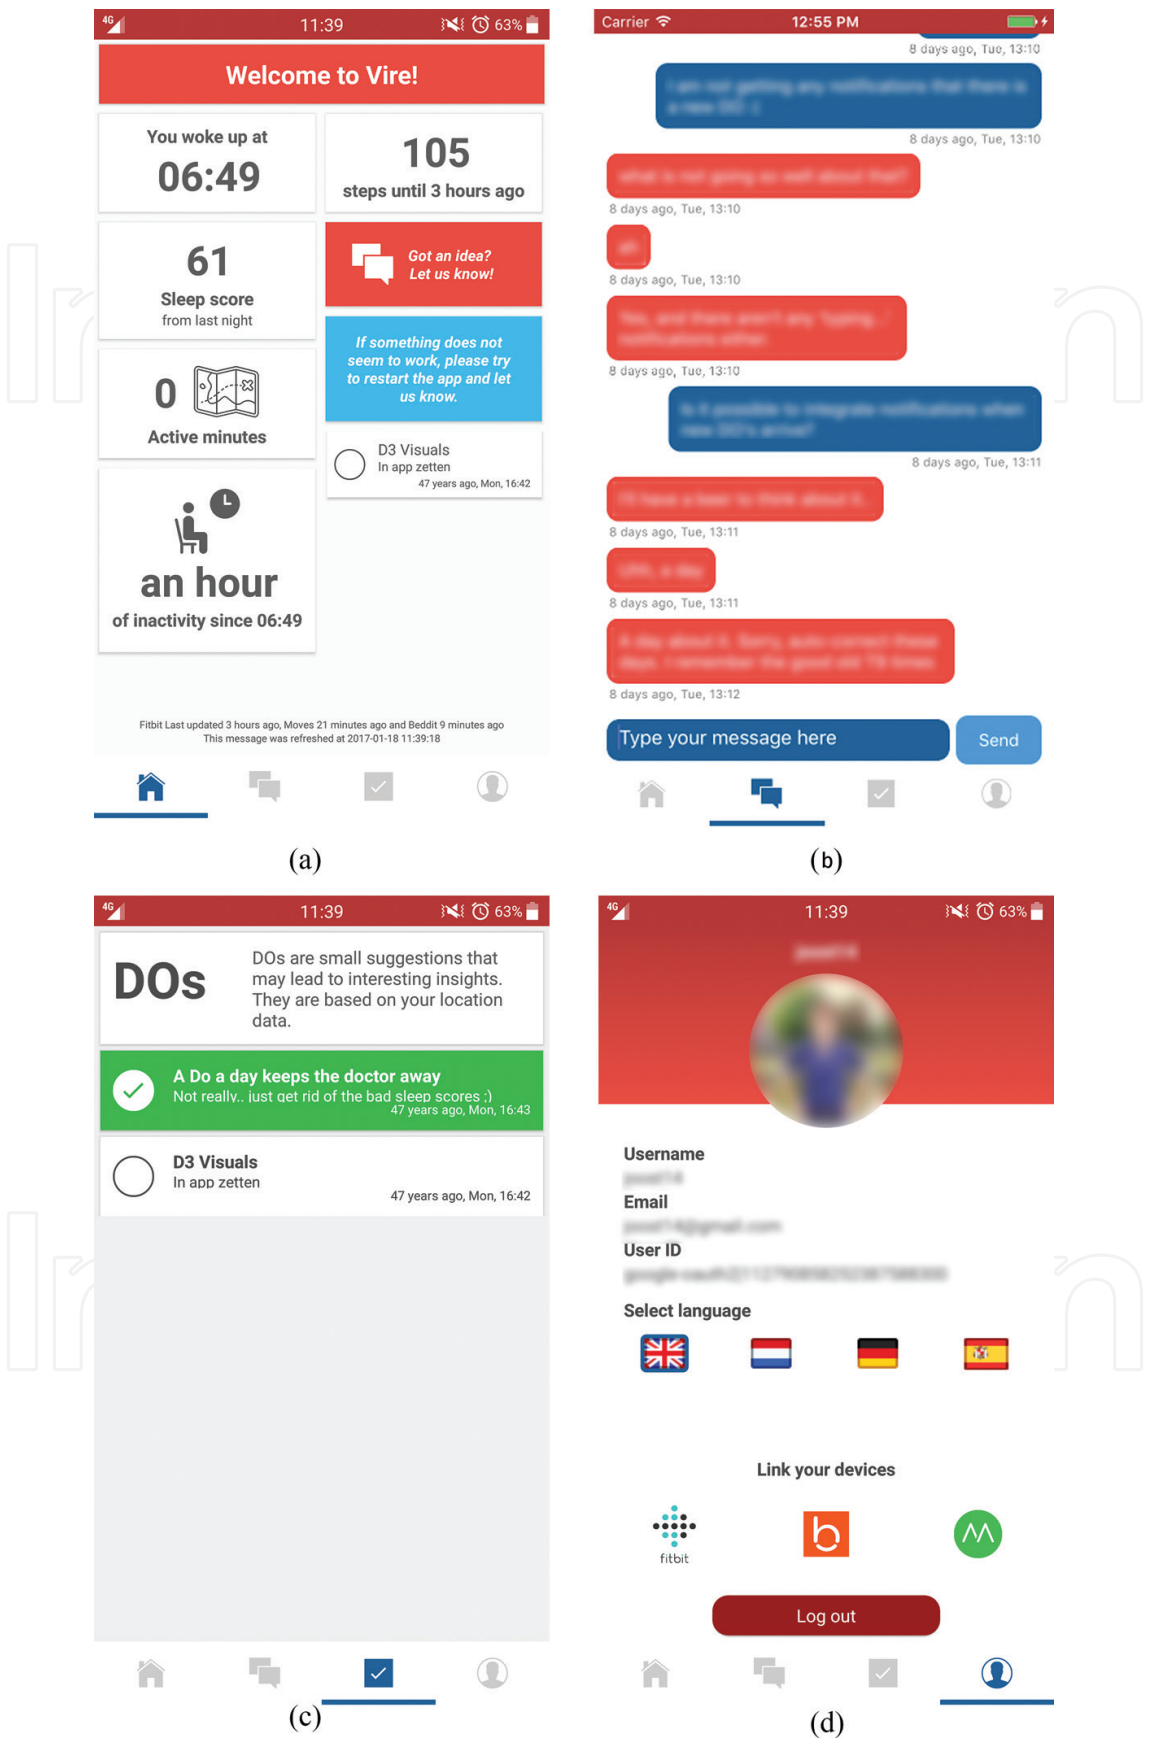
4G 11:39 63%

Welcome to Vire!

You woke up at
06:49

105
steps until 3 hours ago

61
Sleep score
from last night

Got an idea?
Let us know!

If something does not seem to work, please try to restart the app and let us know.

0
Active minutes

D3 Visuals
In app zetten
47 years ago, Mon, 16:42

an hour
of inactivity since 06:49

Fitbit Last updated 3 hours ago, Moves 21 minutes ago and Beddit 9 minutes ago
This message was refreshed at 2017-01-18 11:39:18

(a)

Carrier 12:55 PM

8 days ago, Tue, 13:10
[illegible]
8 days ago, Tue, 13:10
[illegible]
8 days ago, Tue, 13:10
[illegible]
8 days ago, Tue, 13:10
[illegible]
8 days ago, Tue, 13:10
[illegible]
8 days ago, Tue, 13:11
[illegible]
8 days ago, Tue, 13:11
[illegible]
8 days ago, Tue, 13:11
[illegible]
8 days ago, Tue, 13:12

Type your message here
Send

(b)

4G 11:39 63%

DOs
DOs are small suggestions that may lead to interesting insights. They are based on your location data.

A Do a day keeps the doctor away
Not really.. just get rid of the bad sleep scores ;)
47 years ago, Mon, 16:43

D3 Visuals
In app zetten
47 years ago, Mon, 16:42

(c)

4G 11:39 63%

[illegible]

Username
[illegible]
Email
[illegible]
User ID
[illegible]

Select language

Link your devices

fitbit

Log out

(d)